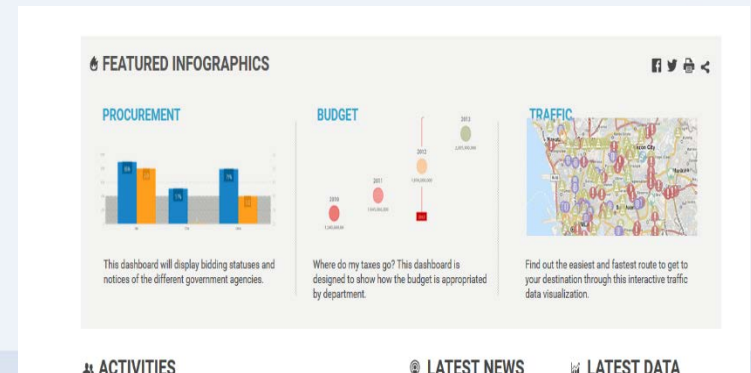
FEATURED INFOGRAPHICS

PROCUREMENT

This dashboard will display bidding statuses and notices of the different government agencies.

BUDGET

2010

2011

2012

2013

Where do my taxes go? This dashboard is designed to show how the budget is appropriated by department.

TRAFFIC

Find out the easiest and fastest route to get to your destination through this interactive traffic data visualization.

ACTIVITIES

LATEST NEWS

LATEST DATA